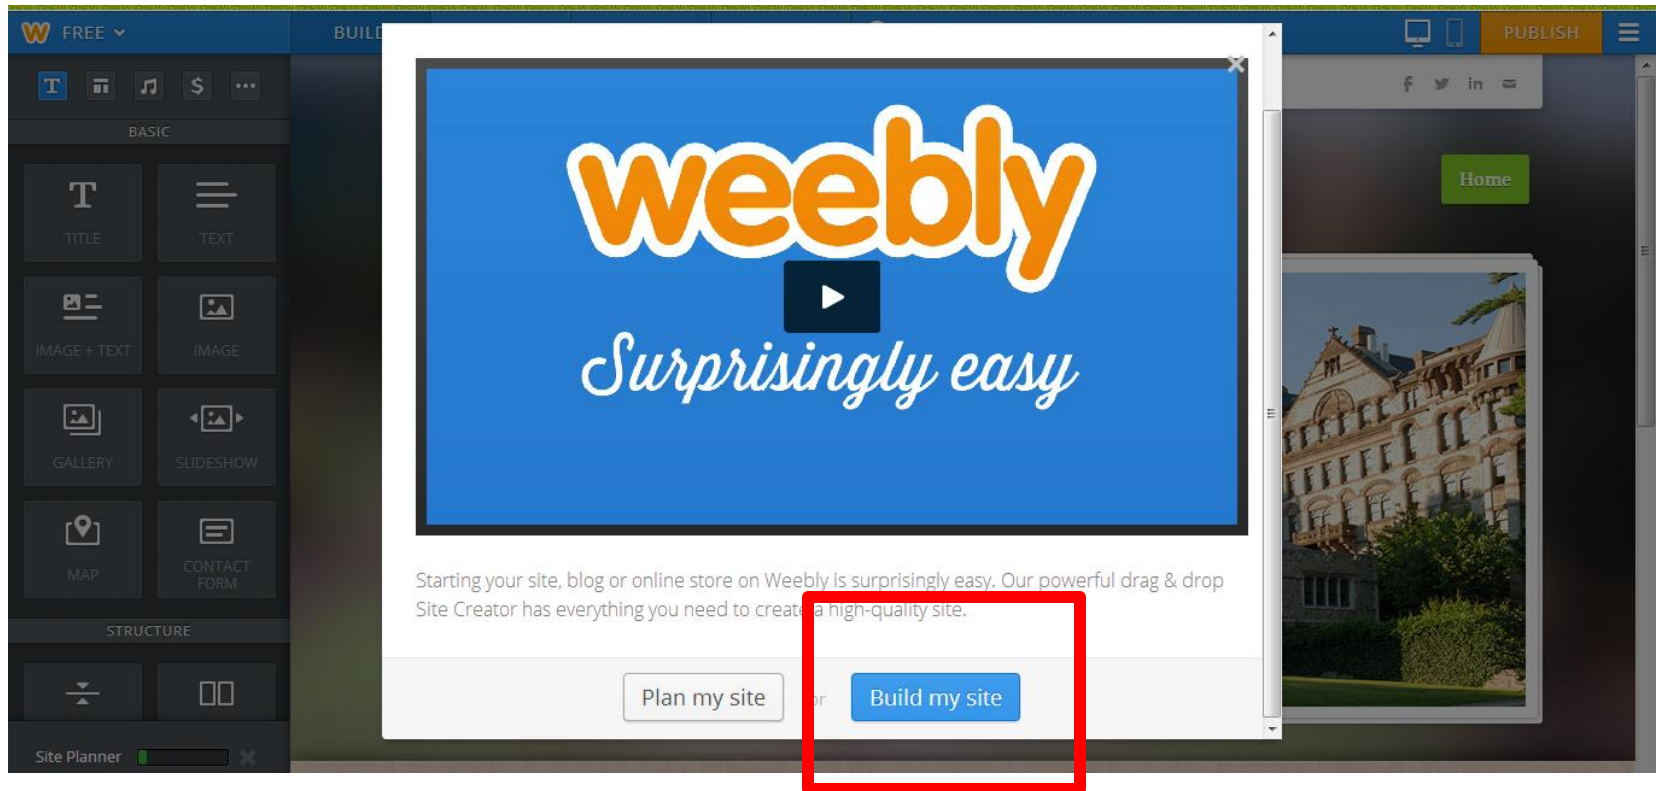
FREE

BUILD

PUBLISH

BASIC

TITLE

TEXT

IMAGE + TEXT

IMAGE

GALLERY

SLIDESHOW

MAP

CONTACT FORM

STRUCTURE

Site Planner

Home

weebly

Surprisingly easy

Starting your site, blog or online store on Weebly is surprisingly easy. Our powerful drag & drop Site Creator has everything you need to create a high-quality site.

Plan my site

or

Build my site